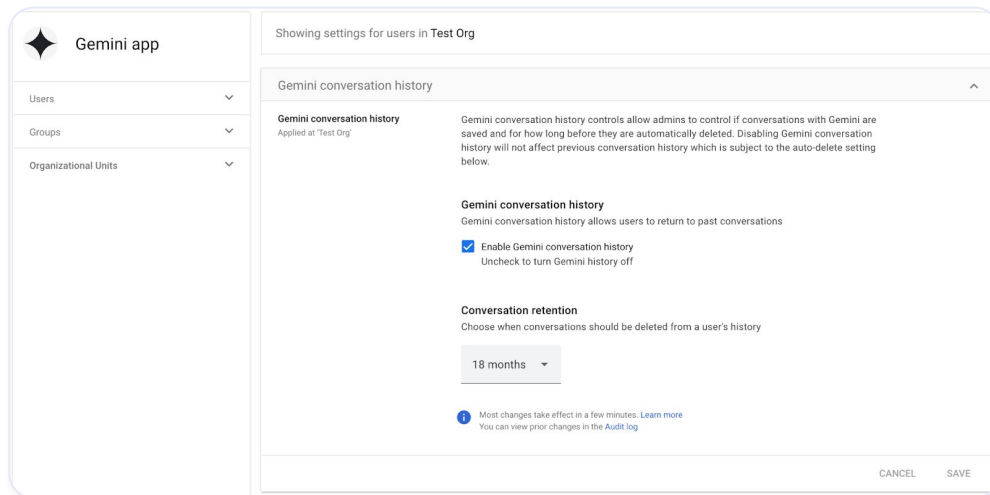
Gemini app

Users

Groups

Organizational Units

Showing settings for users in Test Org

Gemini conversation history

Gemini conversation history
Applied at 'Test Org'

Gemini conversation history controls allow admins to control if conversations with Gemini are saved and for how long before they are automatically deleted. Disabling Gemini conversation history will not affect previous conversation history which is subject to the auto-delete setting below.

Gemini conversation history
Gemini conversation history allows users to return to past conversations

Enable Gemini conversation history
Uncheck to turn Gemini history off

Conversation retention
Choose when conversations should be deleted from a user's history

18 months

Most changes take effect in a few minutes. Learn more
You can view prior changes in the Audit log

CANCEL SAVE